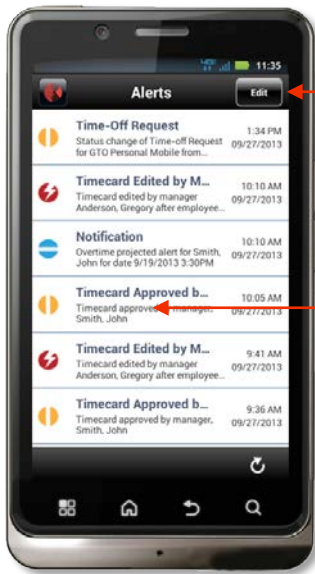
11:35

Alerts

Edit

Time-Off Request
Status change of Time-off Request for GTO Personal Mobile from...
1:34 PM
09/27/2013

Timecard Edited by M...
Timecard edited by manager Anderson, Gregory after employee...
10:10 AM
09/27/2013

Notification
Overtime projected alert for Smith, John for date 9/19/2013 3:30PM
10:10 AM
09/27/2013

Timecard Approved b...
Timecard approved by manager, Smith, John
10:05 AM
09/27/2013

Timecard Edited by M...
Timecard edited by manager Anderson, Gregory after employee...
9:41 AM
09/27/2013

Timecard Approved b...
Timecard approved by manager, Smith, John
9:36 AM
09/27/2013